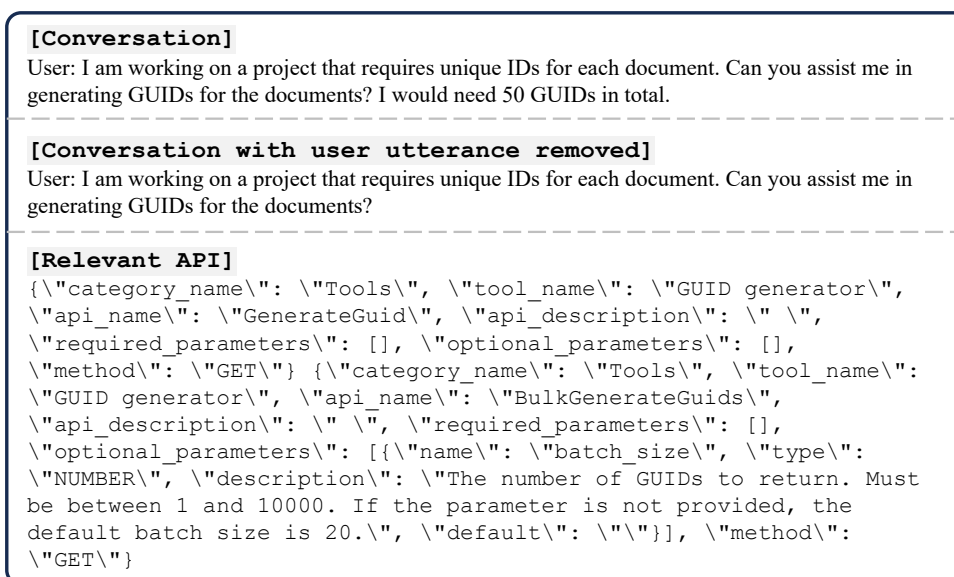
**[Conversation]**
User: I am working on a project that requires unique IDs for each document. Can you assist me in generating GUIDs for the documents? I would need 50 GUIDs in total.

**[Conversation with user utterance removed]**
User: I am working on a project that requires unique IDs for each document. Can you assist me in generating GUIDs for the documents?

**[Relevant API]**
{\"category_name\": \"Tools\", \"tool_name\": \"GUID generator\", \"api_name\": \"GenerateGuid\", \"api_description\": \" \", \"required_parameters\": [], \"optional_parameters\": [], \"method\": \"GET\"} {\"category_name\": \"Tools\", \"tool_name\": \"GUID generator\", \"api_name\": \"BulkGenerateGuids\", \"api_description\": \" \", \"required_parameters\": [], \"optional_parameters\": [{\"name\": \"batch_size\", \"type\": \"NUMBER\", \"description\": \"The number of GUIDs to return. Must be between 1 and 10000. If the parameter is not provided, the default batch size is 20.\", \"default\": \"\"}], \"method\": \"GET\"}